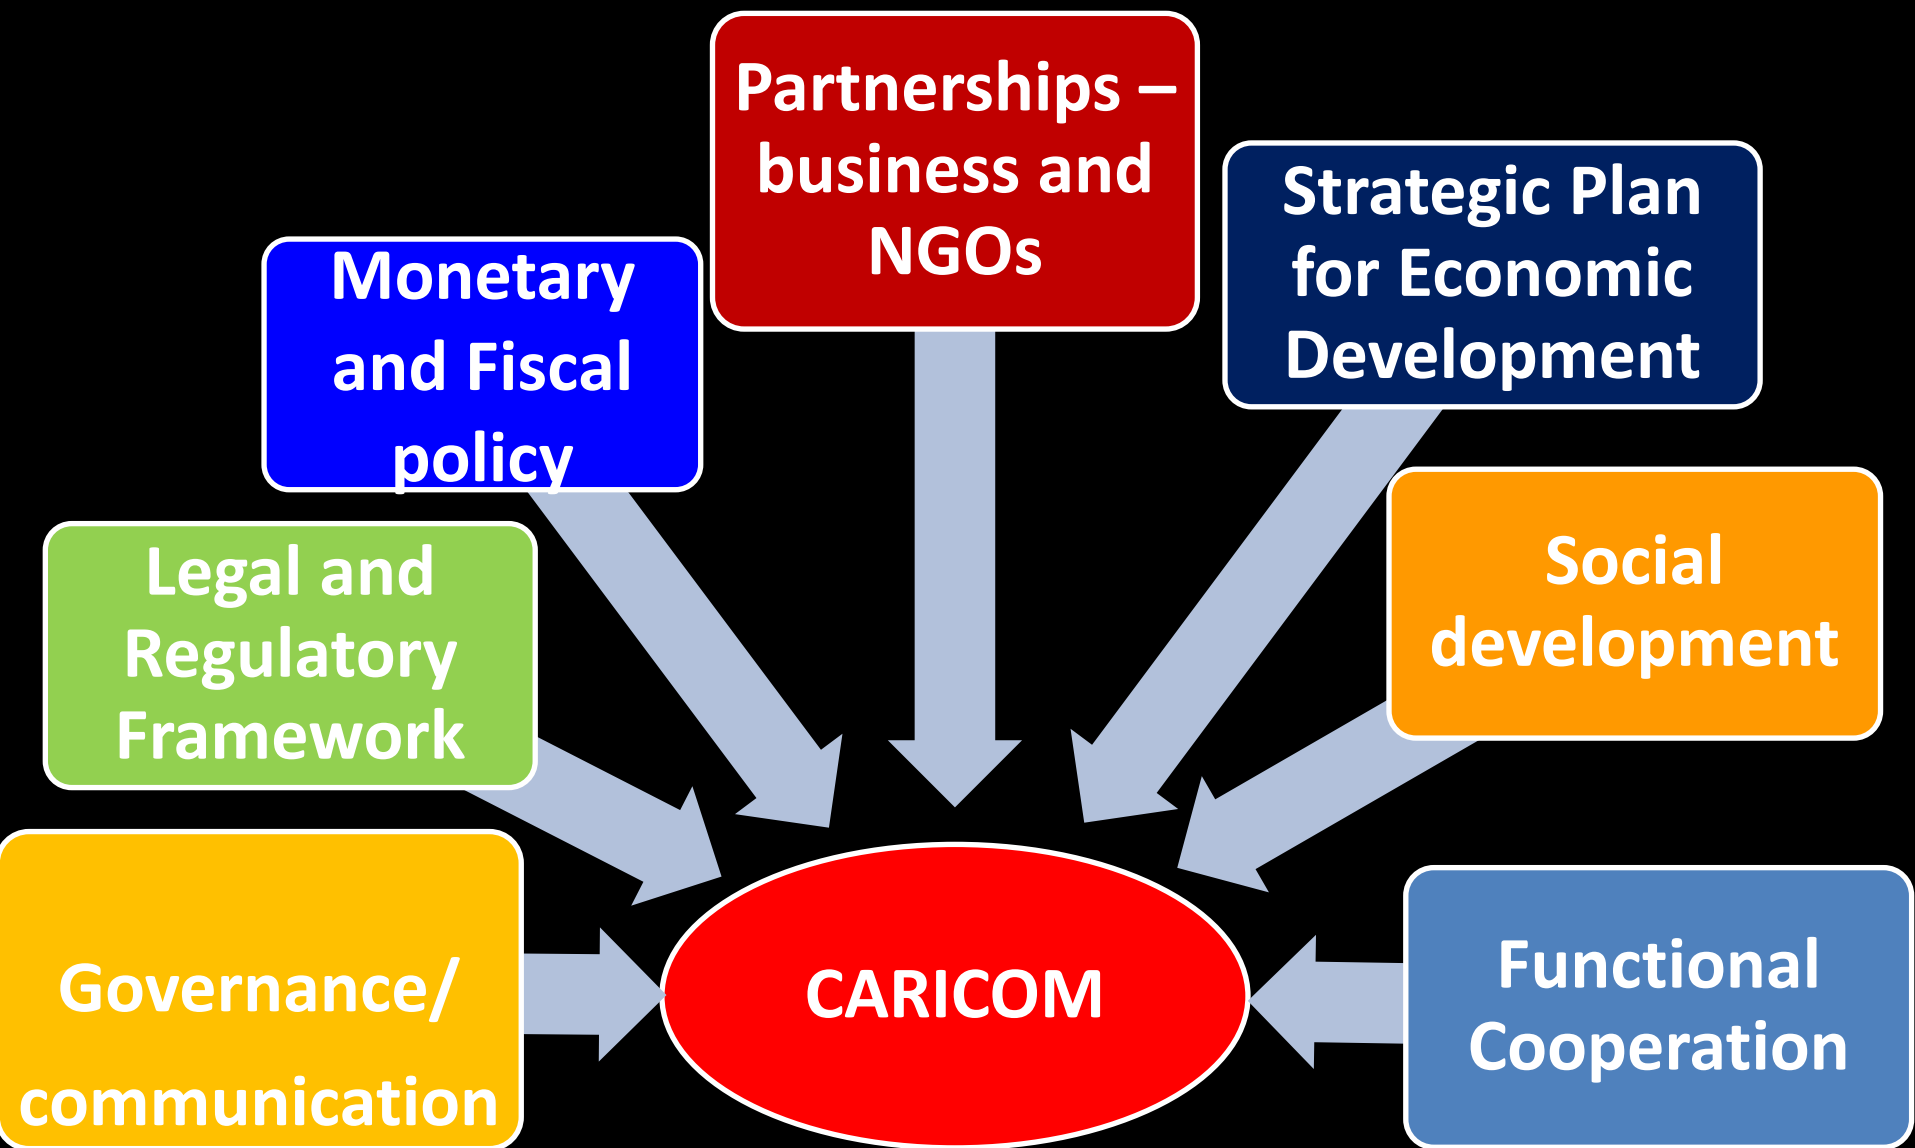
Partnerships – business and NGOs

Monetary and Fiscal policy

Strategic Plan for Economic Development

Legal and Regulatory Framework

Social development

Governance/ communication

CARICOM

Functional Cooperation